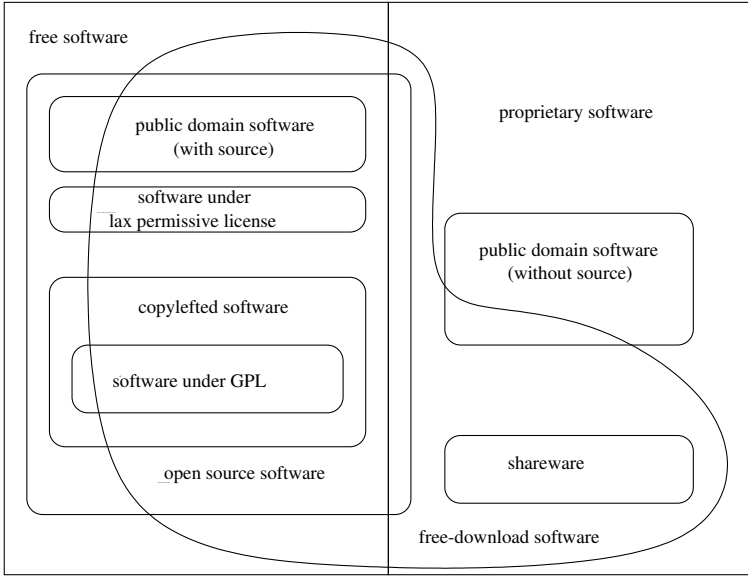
free software

public domain software
(with source)

software under
lax permissive license

copylefted software

software under GPL

open source software

proprietary software

public domain software
(without source)

shareware

free-download software